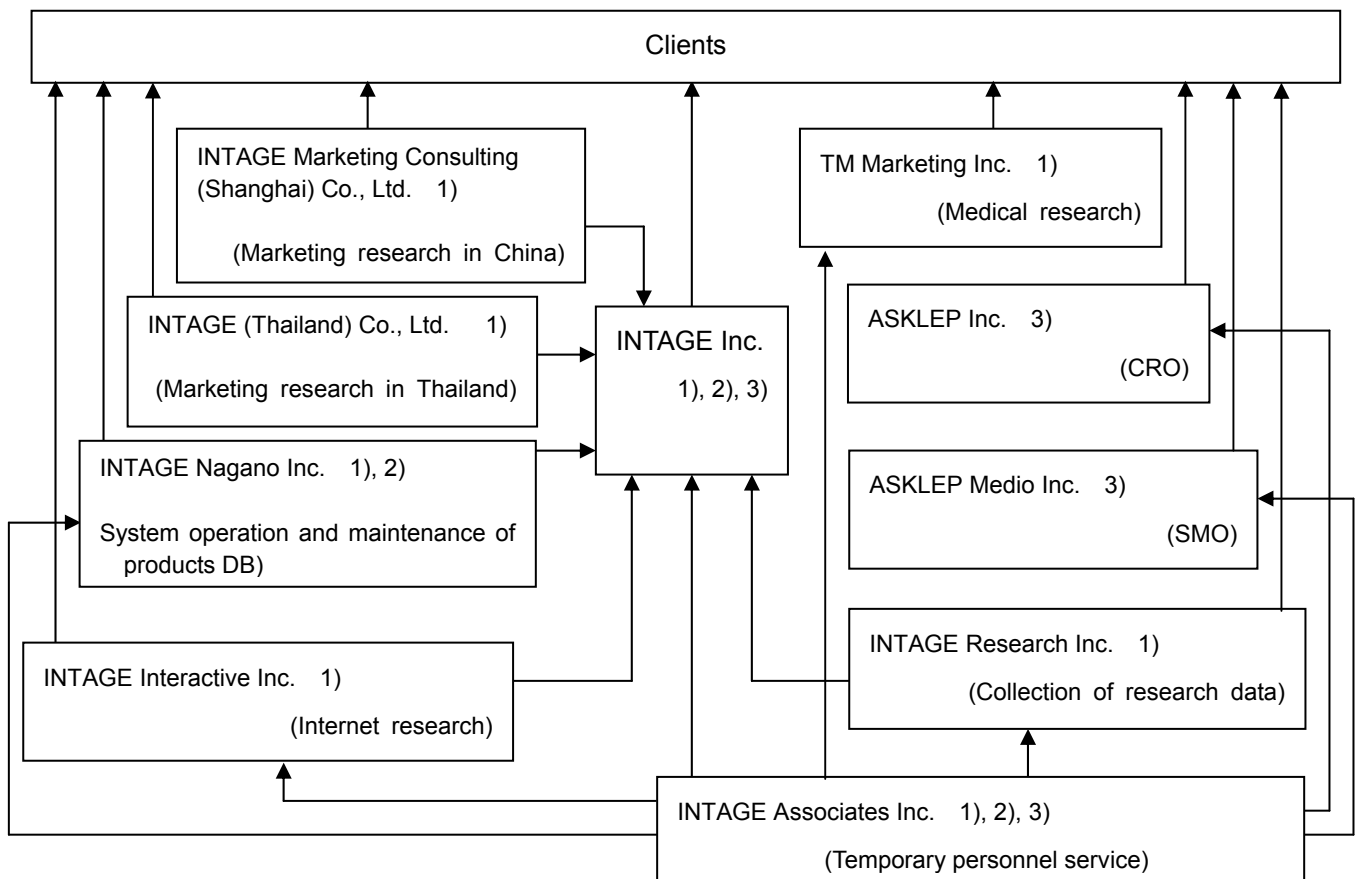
Clients

INTAGE Marketing Consulting (Shanghai) Co., Ltd. 1)
(Marketing research in China)

TM Marketing Inc. 1)
(Medical research)

INTAGE (Thailand) Co., Ltd. 1)
(Marketing research in Thailand)

INTAGE Inc.
1), 2), 3)

ASKLEP Inc. 3)
(CRO)

INTAGE Nagano Inc. 1), 2)
System operation and maintenance of products DB)

ASKLEP Medio Inc. 3)
(SMO)

INTAGE Research Inc. 1)
(Collection of research data)

INTAGE Interactive Inc. 1)
(Internet research)

INTAGE Associates Inc. 1), 2), 3)
(Temporary personnel service)